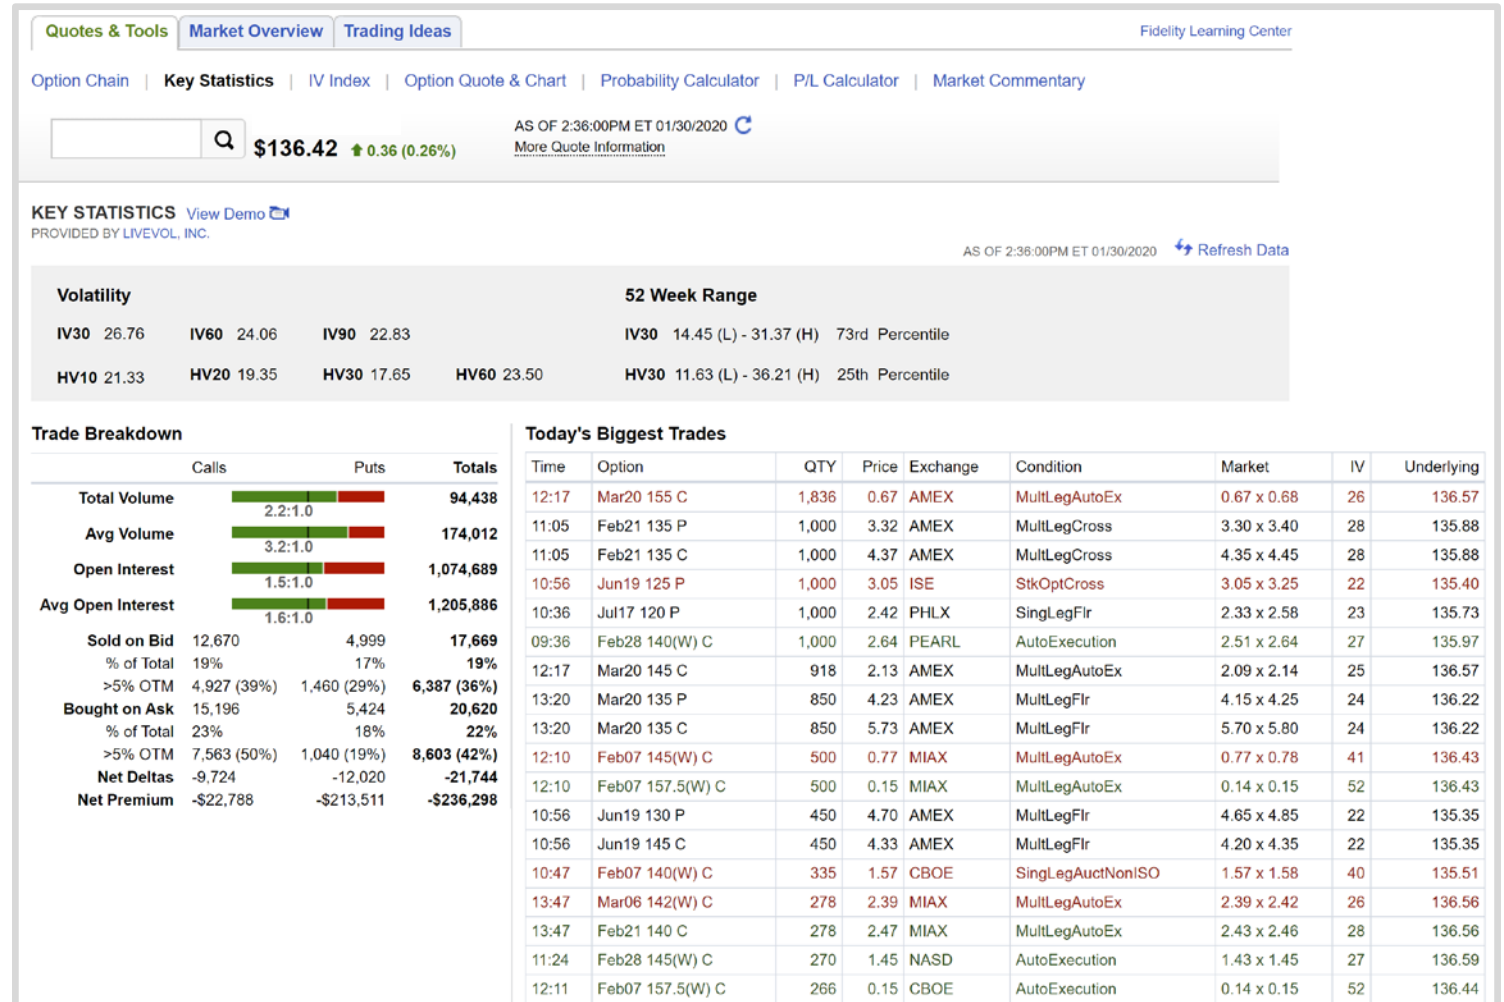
Quotes & Tools | Market Overview | Trading Ideas

Fidelity Learning Center

Option Chain | Key Statistics | IV Index | Option Quote & Chart | Probability Calculator | P/L Calculator | Market Commentary

$136.42 0.36 (0.26%)

AS OF 2:36:00PM ET 01/30/2020
More Quote Information

KEY STATISTICS View Demo
PROVIDED BY LIVEVOL, INC.

AS OF 2:36:00PM ET 01/30/2020 Refresh Data

Volatility

IV30 26.76 IV60 24.06 IV90 22.83

HV10 21.33 HV20 19.35 HV30 17.65 HV60 23.50

52 Week Range

IV30 14.45 (L) - 31.37 (H) 73rd Percentile

HV30 11.63 (L) - 36.21 (H) 25th Percentile

Trade Breakdown

| | Calls | Puts | Totals |
|---|---|---|---|
| Total Volume | 2.2:1.0 | | 94,438 |
| Avg Volume | 3.2:1.0 | | 174,012 |
| Open Interest | 1.5:1.0 | | 1,074,689 |
| Avg Open Interest | 1.6:1.0 | | 1,205,886 |
| Sold on Bid | 12,670 | 4,999 | 17,669 |
| % of Total | 19% | 17% | 19% |
| >5% OTM | 4,927 (39%) | 1,460 (29%) | 6,387 (36%) |
| Bought on Ask | 15,196 | 5,424 | 20,620 |
| % of Total | 23% | 18% | 22% |
| >5% OTM | 7,563 (50%) | 1,040 (19%) | 8,603 (42%) |
| Net Deltas | -9,724 | -12,020 | -21,744 |
| Net Premium | -$22,788 | -$213,511 | -$236,298 |

Today's Biggest Trades

| Time | Option | QTY | Price | Exchange | Condition | Market | IV | Underlying |
|---|---|---|---|---|---|---|---|---|
| 12:17 | Mar20 155 C | 1,836 | 0.67 | AMEX | MultLegAutoEx | 0.67 x 0.68 | 26 | 136.57 |
| 11:05 | Feb21 135 P | 1,000 | 3.32 | AMEX | MultLegCross | 3.30 x 3.40 | 28 | 135.88 |
| 11:05 | Feb21 135 C | 1,000 | 4.37 | AMEX | MultLegCross | 4.35 x 4.45 | 28 | 135.88 |
| 10:56 | Jun19 125 P | 1,000 | 3.05 | ISE | StkOptCross | 3.05 x 3.25 | 22 | 135.40 |
| 10:36 | Jul17 120 P | 1,000 | 2.42 | PHLX | SingLegFlr | 2.33 x 2.58 | 23 | 135.73 |
| 09:36 | Feb28 140(W) C | 1,000 | 2.64 | PEARL | AutoExecution | 2.51 x 2.64 | 27 | 135.97 |
| 12:17 | Mar20 145 C | 918 | 2.13 | AMEX | MultLegAutoEx | 2.09 x 2.14 | 25 | 136.57 |
| 13:20 | Mar20 135 P | 850 | 4.23 | AMEX | MultLegFlr | 4.15 x 4.25 | 24 | 136.22 |
| 13:20 | Mar20 135 C | 850 | 5.73 | AMEX | MultLegFlr | 5.70 x 5.80 | 24 | 136.22 |
| 12:10 | Feb07 145(W) C | 500 | 0.77 | MIAX | MultLegAutoEx | 0.77 x 0.78 | 41 | 136.43 |
| 12:10 | Feb07 157.5(W) C | 500 | 0.15 | MIAX | MultLegAutoEx | 0.14 x 0.15 | 52 | 136.43 |
| 10:56 | Jun19 130 P | 450 | 4.70 | AMEX | MultLegFlr | 4.65 x 4.85 | 22 | 135.35 |
| 10:56 | Jun19 145 C | 450 | 4.33 | AMEX | MultLegFlr | 4.20 x 4.35 | 22 | 135.35 |
| 10:47 | Feb07 140(W) C | 335 | 1.57 | CBOE | SingLegAuctNonISO | 1.57 x 1.58 | 40 | 135.51 |
| 13:47 | Mar06 142(W) C | 278 | 2.39 | MIAX | MultLegAutoEx | 2.39 x 2.42 | 26 | 136.56 |
| 13:47 | Feb21 140 C | 278 | 2.47 | MIAX | MultLegAutoEx | 2.43 x 2.46 | 28 | 136.56 |
| 11:24 | Feb28 145(W) C | 270 | 1.45 | NASD | AutoExecution | 1.43 x 1.45 | 27 | 136.59 |
| 12:11 | Feb07 157.5(W) C | 266 | 0.15 | CBOE | AutoExecution | 0.14 x 0.15 | 52 | 136.44 |